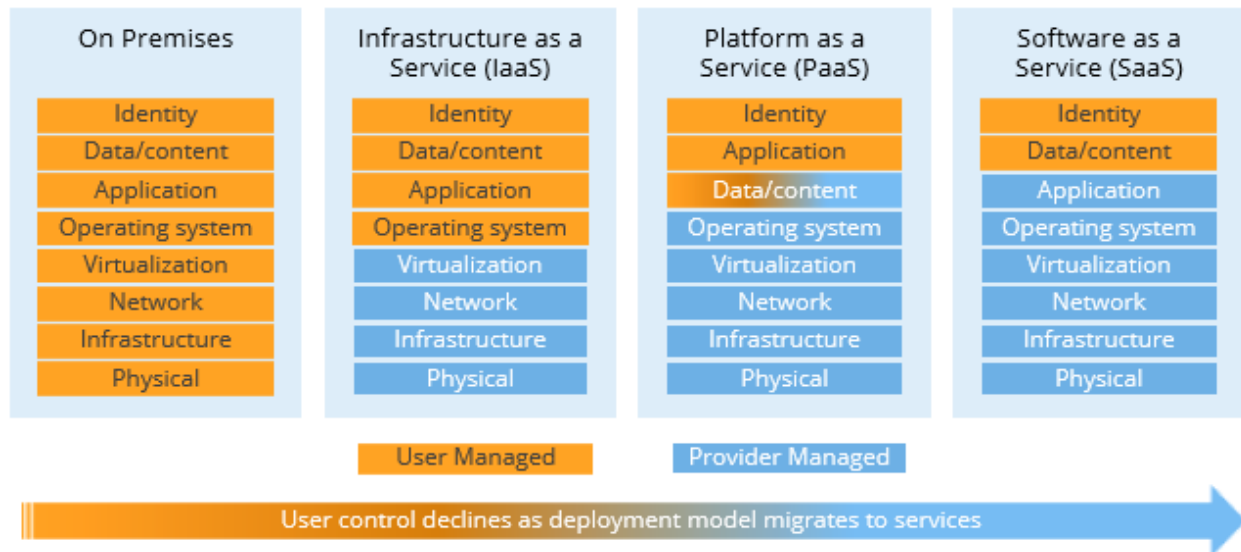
On Premises

Identity
Data/content
Application
Operating system
Virtualization
Network
Infrastructure
Physical

Infrastructure as a Service (IaaS)

Identity
Data/content
Application
Operating system
Virtualization
Network
Infrastructure
Physical

Platform as a Service (PaaS)

Identity
Application
Data/content
Operating system
Virtualization
Network
Infrastructure
Physical

Software as a Service (SaaS)

Identity
Data/content
Application
Operating system
Virtualization
Network
Infrastructure
Physical

User Managed

Provider Managed

User control declines as deployment model migrates to services